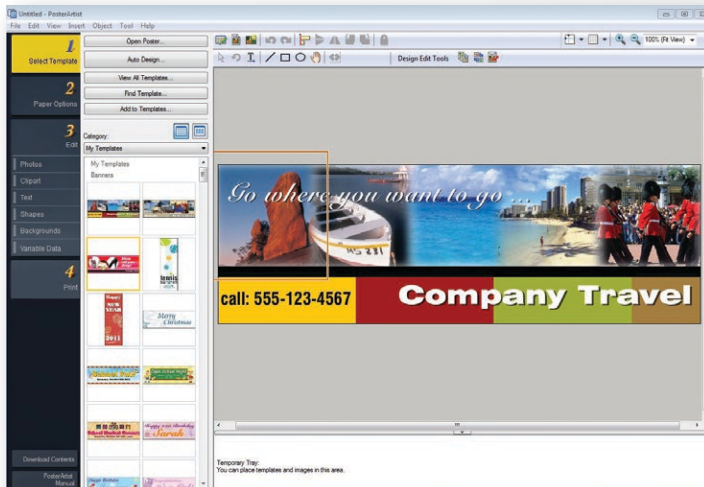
Untitled - PosterArtist
File Edit View Insert Object Tool Help

1
Select Template

2
Paper Options

3
Edit

Photos
Clipart
Text
Shapes
Backgrounds
Variable Data

4
Print

Download Contents
PosterArtist Manual

Open Poster...
Auto Design...
View All Templates...
Find Template...
Add to Templates...

Category:
My Templates

My Templates
Banners

Merry Christmas
2011

Design Edit Tools

100% (Fit View)

Go where you want to go ...

call: 555-123-4567

Company Travel

Temporary Tray:
You can place templates and images in this area.